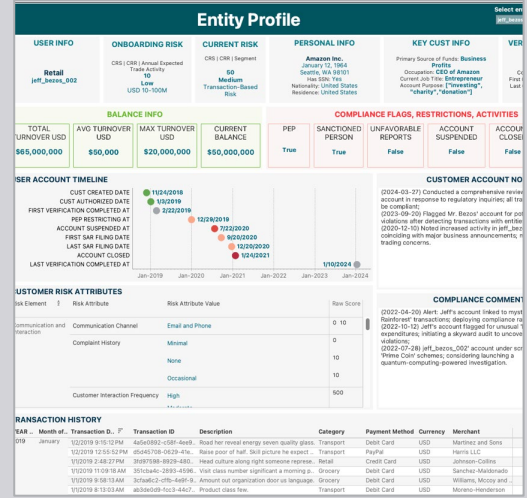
Entity Profile

Select an

USER INFO
Retail
jeff_bezos_002

ONBOARDING RISK
CRS | CRR | Annual Expected Trade Activity
10
Low
USD 10-100M

CURRENT RISK
CRS | CRR | Segment
50
Medium
Transaction-Based Risk

PERSONAL INFO
Amazon Inc.
January 12, 1964
Seattle, WA 98101
Has SSN: Yes
Nationality: United States
Residence: United States

KEY CUST INFO
Primary Source of Funds: Business Profits
Occupation: CEO of Amazon
Current Job Title: Entrepreneur
Account Purpose: ["investing", "charity","donation"]

VER

BALANCE INFO

| TOTAL TURNOVER USD | AVG TURNOVER USD | MAX TURNOVER USD | CURRENT BALANCE USD |
|---|---|---|---|
| $65,000,000 | $50,000 | $20,000,000 | $50,000,000 |

COMPLIANCE FLAGS, RESTRICTIONS, ACTIVITIES

| PEP | SANCTIONED PERSON | UNFAVORABLE REPORTS | ACCOUNT SUSPENDED | ACCOUNT CLOSE |
|---|---|---|---|---|
| True | True | False | False | False |

USER ACCOUNT TIMELINE

CUST CREATED DATE 11/24/2018
CUST AUTHORIZED DATE 1/3/2019
FIRST VERIFICATION COMPLETED AT 2/22/2019
PEP RESTRICTING AT 12/29/2019
ACCOUNT SUSPENDED AT 7/22/2020
FIRST SAR FILING DATE 9/20/2020
LAST SAR FILING DATE 12/20/2020
ACCOUNT CLOSED 1/24/2021
LAST VERIFICATION COMPLETED AT 1/10/2024
Jan-2019 Jan-2020 Jan-2021 Jan-2022 Jan-2023 Jan-2024

CUSTOMER ACCOUNT N
(2024-03-27) Conducted a comprehensive revie account in response to regulatory inquiries; all tra be compliant;
(2023-09-20) Flagged Mr. Bezos' account for pot violations after detecting transactions with entitie
(2020-12-10) Noted increased activity in jeff_bez coinciding with major business announcements; m trading concerns.

CUSTOMER RISK ATTRIBUTES

| Risk Element | Risk Attribute | Risk Attribute Value | Raw Score |
|---|---|---|---|
| Communication and Interaction | Communication Channel | Email and Phone | 0 10 |
| | Complaint History | Minimal | 0 |
| | | None | 10 |
| | | Occasional | 10 |
| | Customer Interaction Frequency | High | 500 |
| | | Medium | |

COMPLIANCE COMMENT
(2022-04-20) Alert: Jeff's account linked to myst Rainforest' transactions; deploying compliance ne
(2022-10-12) Jeff's account flagged for unusual ' expenditures; initiating a skyward audit to uncove violations;
(2022-07-28) jeff_bezos_002' account under sc 'Prime Coin' schemes; considering launching a quantum-computing-powered investigation.

TRANSACTION HISTORY

| YEAR | Month of... | Transaction D... | Transaction ID | Description | Category | Payment Method | Currency | Merchant |
|---|---|---|---|---|---|---|---|---|
| 2019 | January | 1/2/2019 9:15:12 PM | 4a5e0892-c58f-4ee9... | Road her reveal energy seven quality glass. | Transport | Debit Card | USD | Martinez and Sons |
| | | 1/2/2019 12:55:52 PM | d5d45708-0829-41e... | Raise poor of half. Skill picture he expect ... | Transport | PayPal | USD | Harris LLC |
| | | 1/1/2019 2:48:27 PM | 3fd97598-8989-480... | Head culture along right someone represe... | Retail | Credit Card | USD | Johnson-Collins |
| | | 1/1/2019 11:09:18 AM | 351cba4c-2893-4596... | Visit class number significant a morning p... | Grocery | Debit Card | USD | Sanchez-Maldonado |
| | | 1/1/2019 9:58:13 AM | 3cfaa6c2-cffb-4e8f-9... | Amount out organization door us language. | Grocery | Debit Card | USD | Williams, Mccoy and ... |
| | | 1/1/2019 9:58:13 AM | ab3de0d9-fcc3-44c7... | Product class few. | Transport | Debit Card | USD | Moreno-Henderson |